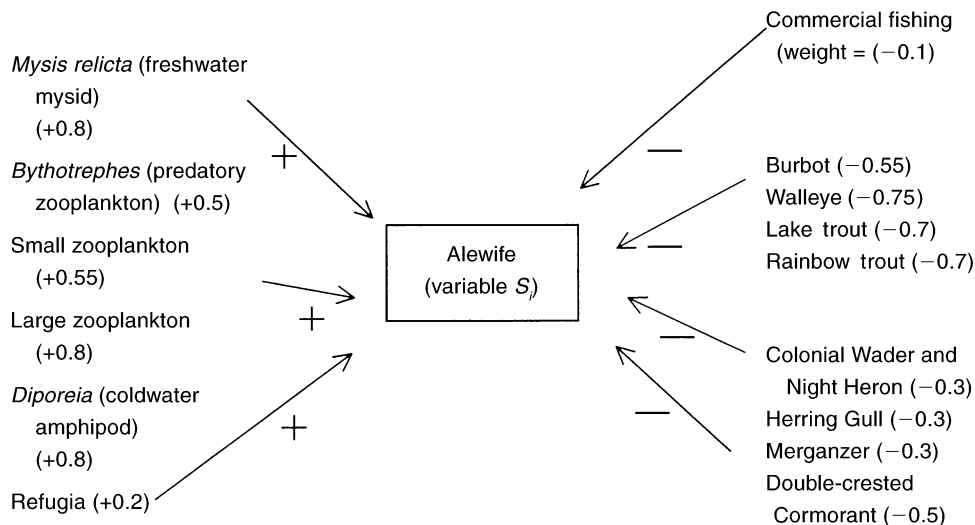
Mysis relicta (freshwater mysid) (+0.8)

Bythotrephes (predatory zooplankton) (+0.5)

Small zooplankton (+0.55)

Large zooplankton (+0.8)

Diporeia (coldwater amphipod) (+0.8)

Refugia (+0.2)

+

+

+

Alewife (variable $S_i$)

Commercial fishing (weight = (−0.1)

—

Burbot (−0.55)
Walleye (−0.75)
Lake trout (−0.7)
Rainbow trout (−0.7)

—

—

—

Colonial Wader and Night Heron (−0.3)
Herring Gull (−0.3)
Merganzer (−0.3)
Double-crested Cormorant (−0.5)